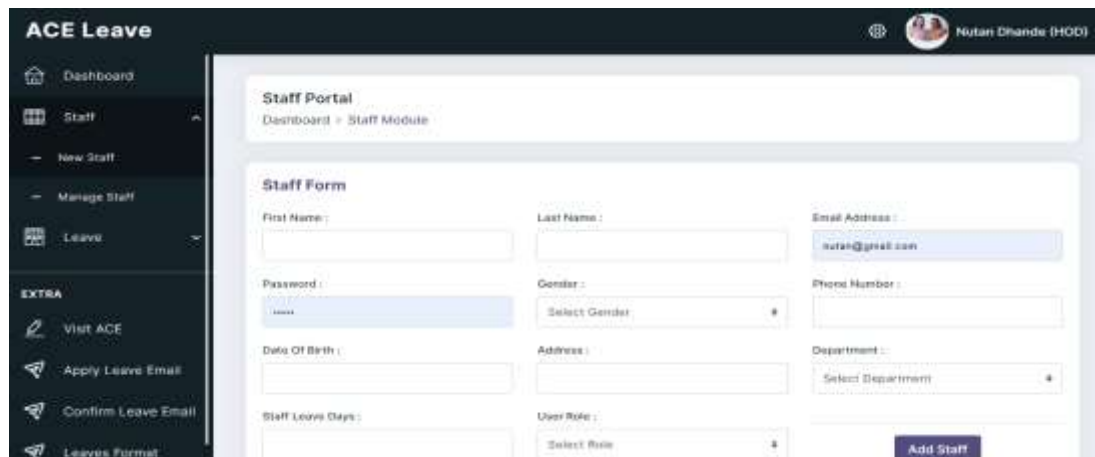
ACE Leave

Nutan Dhande (HOD)

Dashboard

Staff

New Staff

Manage Staff

Leave

EXTRA

Visit ACE

Apply Leave Email

Confirm Leave Email

Leaves Format

Staff Portal

Dashboard > Staff Module

Staff Form

First Name :

Last Name :

Email Address :

nutan@gmail.com

Password :

••••••

Gender :

Select Gender

Phone Number :

Date Of Birth :

Address :

Department :

Select Department

Staff Leave Days :

User Role :

Select Role

Add Staff